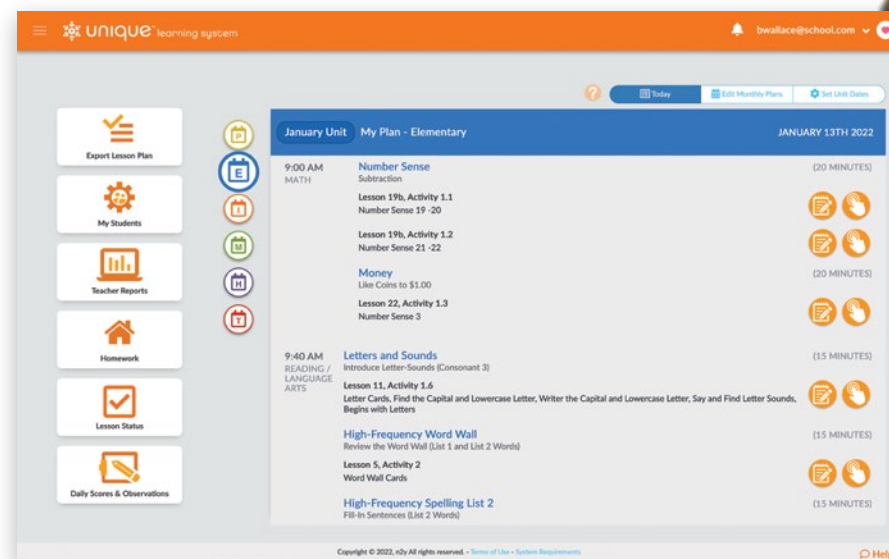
unique learning system

bwallace@school.com

Today | Edit Monthly Plans | Set Unit Dates

Export Lesson Plan

My Students

Teacher Reports

Homework

Lesson Status

Daily Scores & Observations

P
E
I
M
H
T

January Unit My Plan - Elementary JANUARY 13TH 2022

9:00 AM
MATH

Number Sense (20 MINUTES)
Subtraction

Lesson 19b, Activity 1.1
Number Sense 19 -20

Lesson 19b, Activity 1.2
Number Sense 21 -22

Money (20 MINUTES)
Like Coins to $1.00

Lesson 22, Activity 1.3
Number Sense 3

9:40 AM
READING / LANGUAGE ARTS

Letters and Sounds (15 MINUTES)
Introduce Letter-Sounds (Consonant 3)

Lesson 11, Activity 1.6
Letter Cards, Find the Capital and Lowercase Letter, Writer the Capital and Lowercase Letter, Say and Find Letter Sounds, Begins with Letters

High-Frequency Word Wall (15 MINUTES)
Review the Word Wall (List 1 and List 2 Words)

Lesson 5, Activity 2
Word Wall Cards

High-Frequency Spelling List 2 (15 MINUTES)
Fill-In Sentences (List 2 Words)

Copyright © 2022, n2y All rights reserved. - Terms of Use - System Requirements

Hel